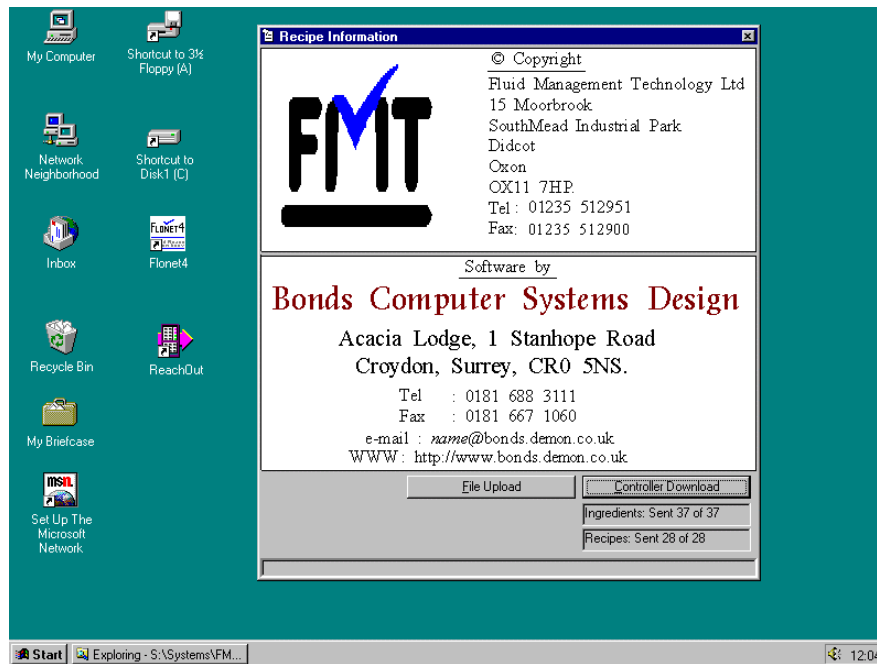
My Computer

Shortcut to 3½ Floppy (A)

Network Neighborhood

Shortcut to Disk1 (C)

Inbox

FLONET4

Flonet4

Recycle Bin

ReachOut

My Briefcase

msn

Set Up The Microsoft Network

Recipe Information

FMT

© Copyright

Fluid Management Technology Ltd
15 Moorbrook
SouthMead Industrial Park
Didcot
Oxon
OX11 7HP.
Tel : 01235 512951
Fax: 01235 512900

Software by

Bonds Computer Systems Design

Acacia Lodge, 1 Stanhope Road
Croydon, Surrey, CR0 5NS.

Tel : 0181 688 3111
Fax : 0181 667 1060

e-mail : *name*@bonds.demon.co.uk
WWW : http://www.bonds.demon.co.uk

File Upload

Controller Download

Ingredients: Sent 37 of 37

Recipes: Sent 28 of 28

Start

Exploring - S:\Systems\FM...

12:04